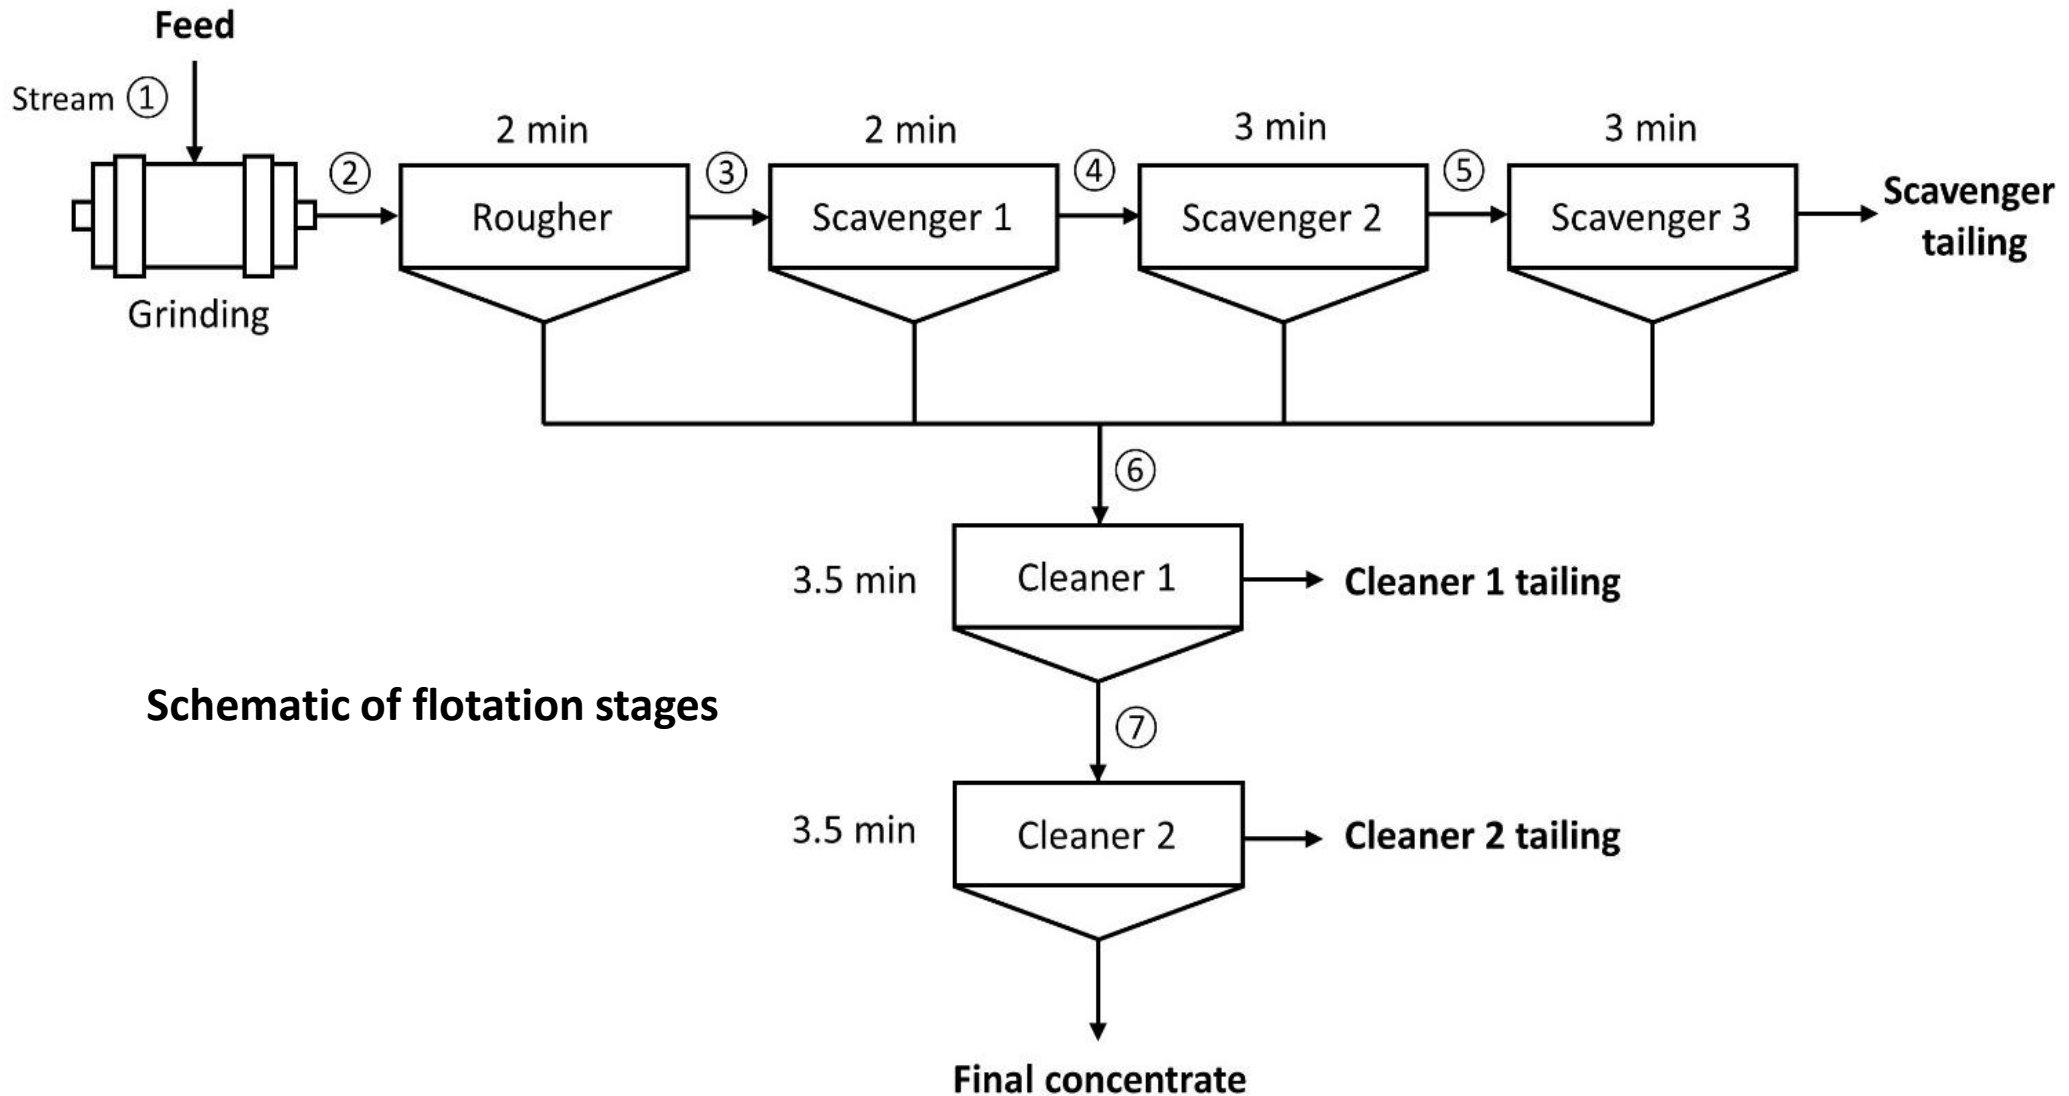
Feed

Stream ①

Grinding

②

2 min
Rougher

③

2 min
Scavenger 1

④

3 min
Scavenger 2

⑤

3 min
Scavenger 3

Scavenger tailing

⑥

3.5 min
Cleaner 1

Cleaner 1 tailing

Schematic of flotation stages

⑦

3.5 min
Cleaner 2

Cleaner 2 tailing

Final concentrate